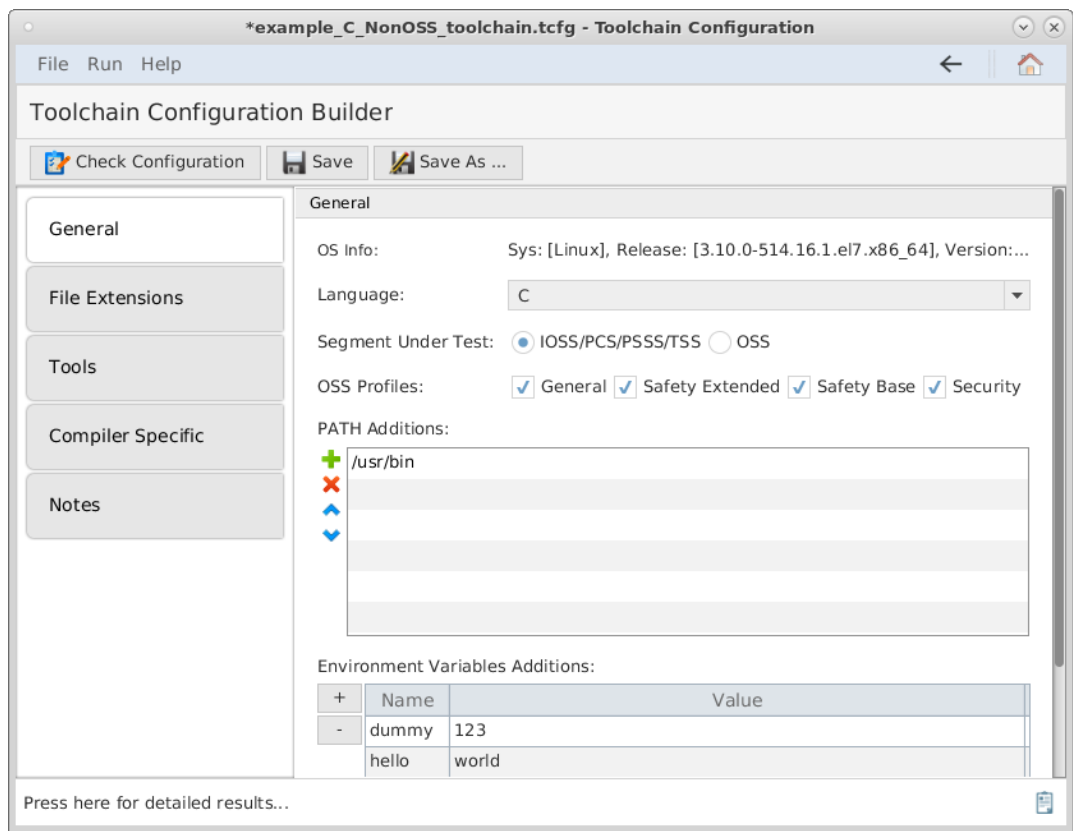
*example_C_NonOSS_toolchain.tcfg - Toolchain Configuration

File Run Help

Toolchain Configuration Builder

Check Configuration
Save
Save As ...

General
File Extensions
Tools
Compiler Specific
Notes

General

OS Info: Sys: [Linux], Release: [3.10.0-514.16.1.el7.x86_64], Version:...

Language: C

Segment Under Test: IOSS/PCS/PSSS/TSS OSS

OSS Profiles: General Safety Extended Safety Base Security

PATH Additions:

/usr/bin

Environment Variables Additions:

+
-

| Name | Value |
|---|---|
| dummy | 123 |
| hello | world |

Press here for detailed results...